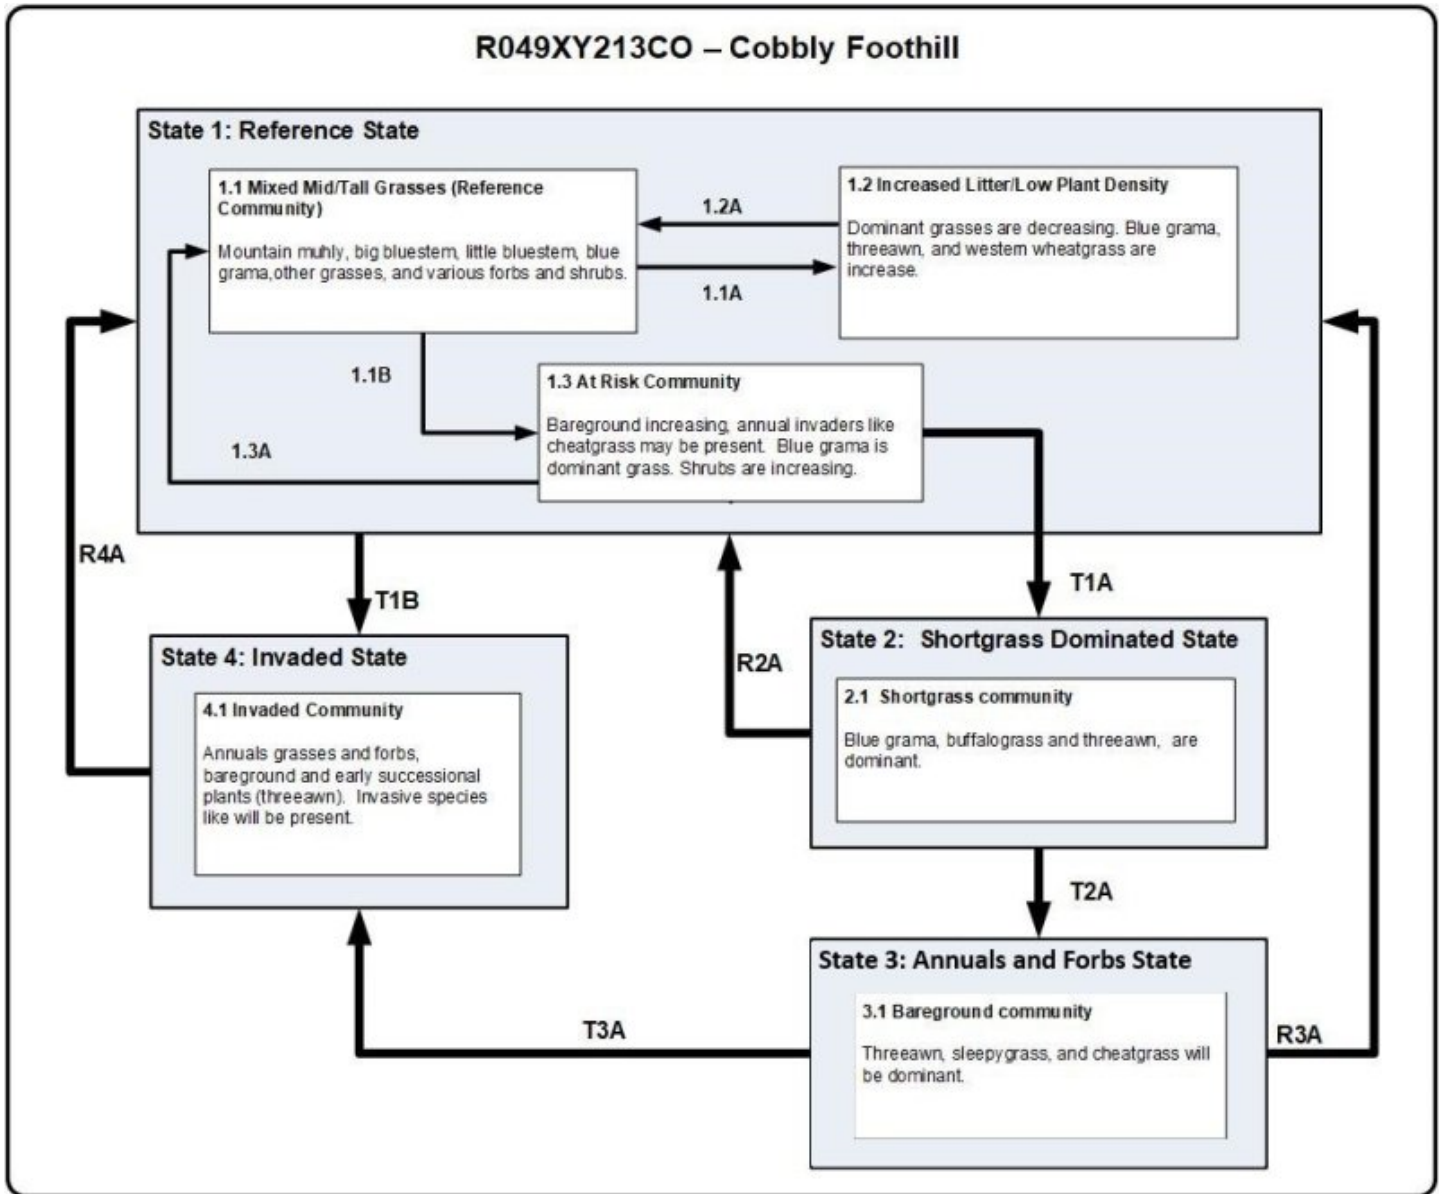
R049XY213CO – Cobbly Foothill

State 1: Reference State

1.1 Mixed Mid/Tall Grasses (Reference Community)

Mountain muhly, big bluestem, little bluestem, blue grama,other grasses, and various forbs and shrubs.

1.2A

1.1A

1.2 Increased Litter/Low Plant Density

Dominant grasses are decreasing. Blue grama, threeawn, and western wheatgrass are increase.

1.1B

1.3A

1.3 At Risk Community

Bareground increasing, annual invaders like cheatgrass may be present. Blue grama is dominant grass. Shrubs are increasing.

R4A

T1B

T1A

R2A

State 4: Invaded State

4.1 Invaded Community

Annuals grasses and forbs, bareground and early successional plants (threeawn). Invasive species like will be present.

State 2: Shortgrass Dominated State

2.1 Shortgrass community

Blue grama, buffalograss and threeawn, are dominant.

T2A

State 3: Annuals and Forbs State

3.1 Bareground community

Threeawn, sleepygrass, and cheatgrass will be dominant.

T3A

R3A